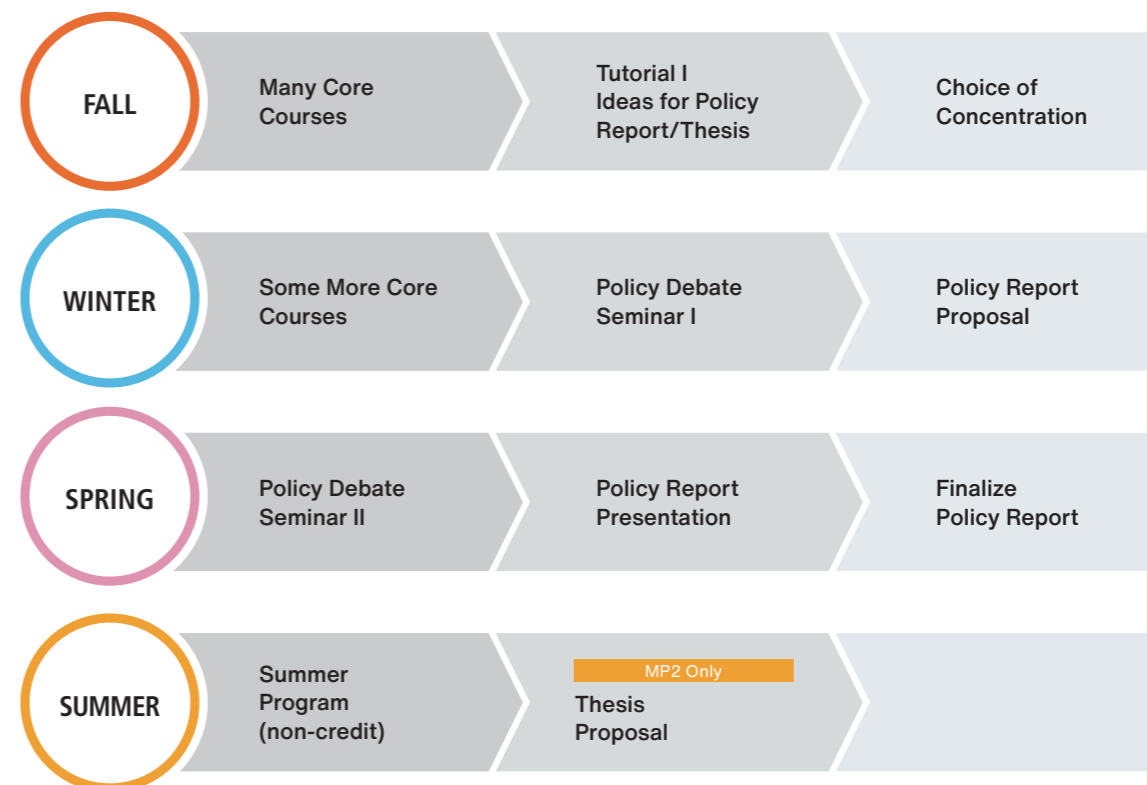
FALL

Many Core Courses

Tutorial I
Ideas for Policy Report/Thesis

Choice of Concentration

WINTER

Some More Core Courses

Policy Debate Seminar I

Policy Report Proposal

SPRING

Policy Debate Seminar II

Policy Report Presentation

Finalize Policy Report

SUMMER

Summer Program (non-credit)

MP2 Only

Thesis Proposal